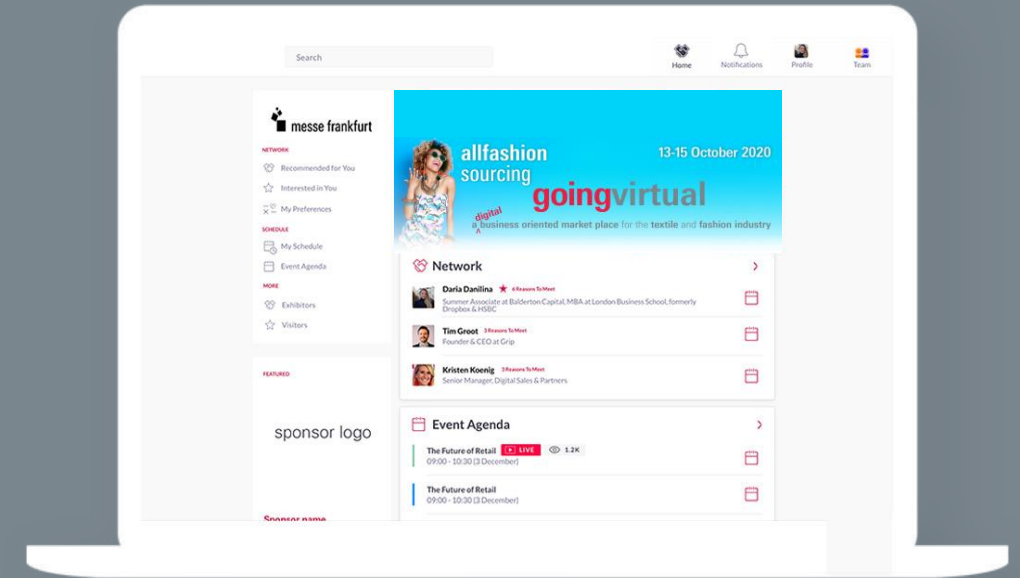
Search

Home Notifications Profile Team

messe frankfurt

NETWORK
Recommended for You
Interested in You
My Preferences

SCHEDULE
My Schedule
Event Agenda

MORE
Exhibitors
Visitors

FEATURED

sponsor logo

Sponsor name

allfashion sourcing
13-15 October 2020
goingvirtual
a digital business oriented market place for the textile and fashion industry

Network

Daria Danilina 4 Reasons To Meet
Summer Associate at Balderton Capital, MBA at London Business School, formerly Dropbox & HSBC

Tim Groot 3 Reasons To Meet
Founder & CEO at Grip

Kristen Koenig 3 Reasons To Meet
Senior Manager, Digital Sales & Partners

Event Agenda

The Future of Retail LIVE 1.2K
09:00 - 10:30 (3 December)

The Future of Retail
09:00 - 10:30 (3 December)